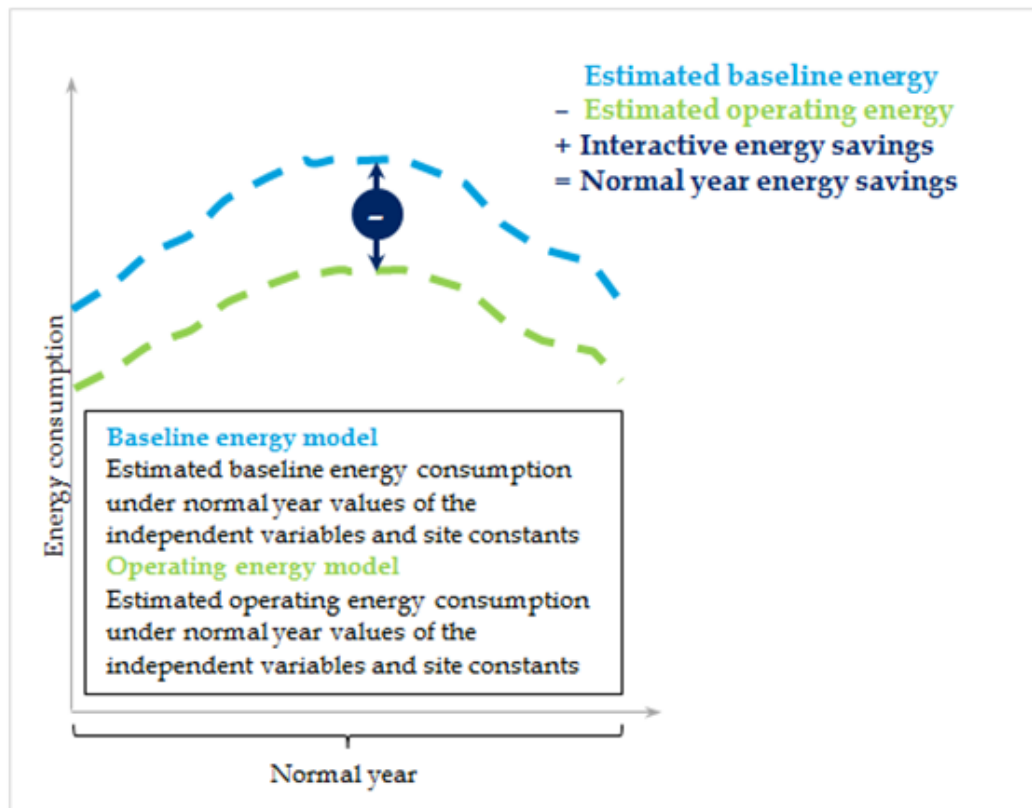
Estimated baseline energy
– Estimated operating energy
+ Interactive energy savings
= Normal year energy savings

–

Energy consumption

Baseline energy model
Estimated baseline energy consumption under normal year values of the independent variables and site constants
Operating energy model
Estimated operating energy consumption under normal year values of the independent variables and site constants

Normal year